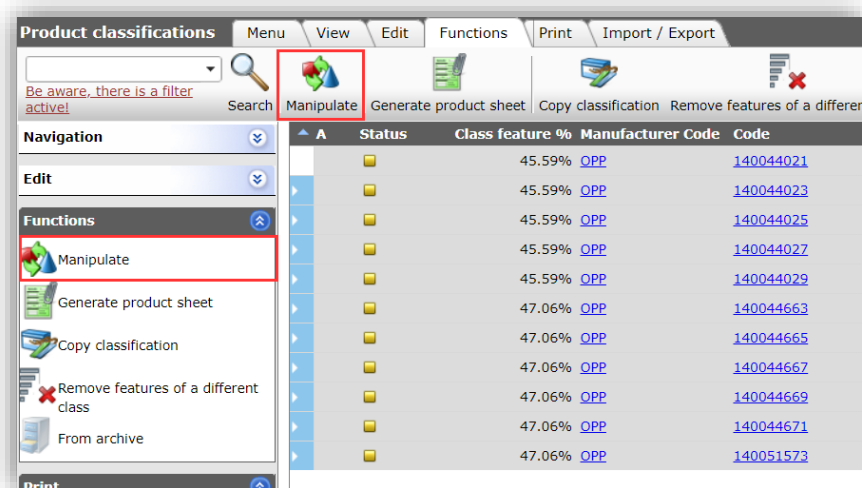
Product classifications

Menu | View | Edit | Functions | Print | Import / Export

Be aware, there is a filter active!

Search | Manipulate | Generate product sheet | Copy classification | Remove features of a differen

Navigation

Edit

Functions

Manipulate

Generate product sheet

Copy classification

Remove features of a different class

From archive

Print

| A | Status | Class feature % | Manufacturer Code | Code |
|---|---|---|---|---|
| | | 45.59% | OPP | 140044021 |
| | | 45.59% | OPP | 140044023 |
| | | 45.59% | OPP | 140044025 |
| | | 45.59% | OPP | 140044027 |
| | | 45.59% | OPP | 140044029 |
| | | 47.06% | OPP | 140044663 |
| | | 47.06% | OPP | 140044665 |
| | | 47.06% | OPP | 140044667 |
| | | 47.06% | OPP | 140044669 |
| | | 47.06% | OPP | 140044671 |
| | | 47.06% | OPP | 140051573 |